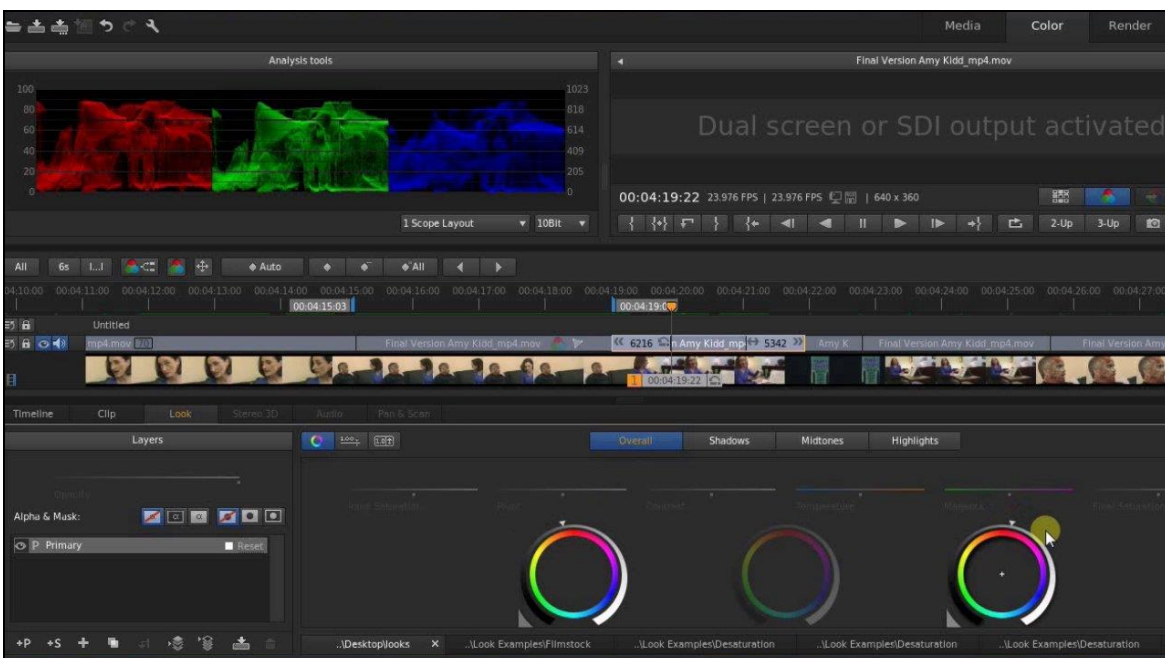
Media Color Render

Analysis tools

100
80
60
40
20
0

1023
818
614
409
205
0

1 Scope Layout 10Bit

Final Version Amy Kidd_mp4.mov

Dual screen or SDI output activated

00:04:19:22 23.976 FPS | 23.976 FPS | 640 x 360

2-Up 3-Up

All 6s Auto All

04:10:00 00:04:11:00 00:04:12:00 00:04:13:00 00:04:14:00 00:04:15:00 00:04:16:00 00:04:17:00 00:04:18:00 00:04:19:00 00:04:20:00 00:04:21:00 00:04:22:00 00:04:23:00 00:04:24:00 00:04:25:00 00:04:26:00 00:04:27:00

00:04:15:03 00:04:19:0

Untitled

mp4.mov Final Version Amy Kidd_mp4.mov 6216 n Amy Kidd_mp 5342 Amy K Final Version Amy Kidd_mp4.mov Final Version Amy

1 00:04:19:22

Timeline Clip Look Stereo 3D Audio Pan & Scan

Layers

Opacity

Alpha & Mask:

P Primary Reset

Overall Shadows Midtones Highlights

Input Saturation Pivot Contrast Temperature Magenta Final Saturation

+P +S

..\Desktop\looks ..\Look Examples\Filmstock ..\Look Examples\Desaturation ..\Look Examples\Desaturation ..\Look Examples\Desaturation